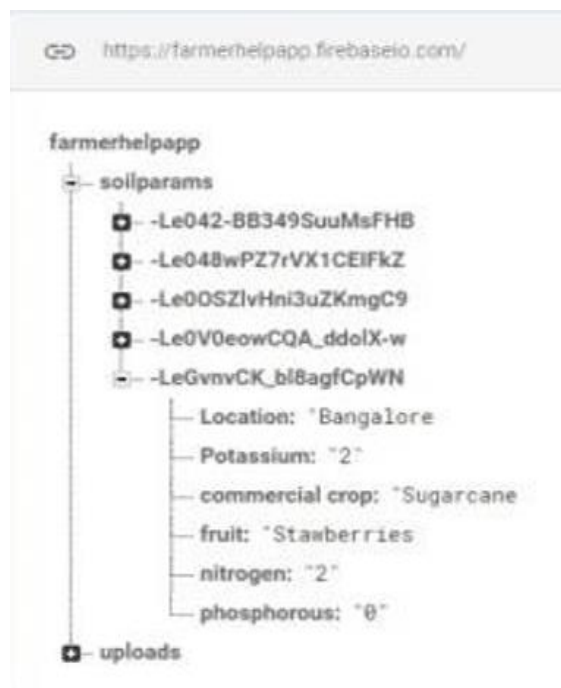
https://farmerhelpapp.firebaseio.com/

farmerhelpapp
- soilparams
- -Le042-BB349SuuMsFHB
- -Le048wPZ7rVX1CEIFkZ
- -Le0OSZlvHni3uZKmgC9
- -Le0V0eowCQA_ddolX-w
- -LeGvnvCK_bl8agfCpWN
Location: "Bangalore
Potassium: "2"
commercial crop: "Sugarcane
fruit: "Stawberries
nitrogen: "2"
phosphorous: "0"
- uploads